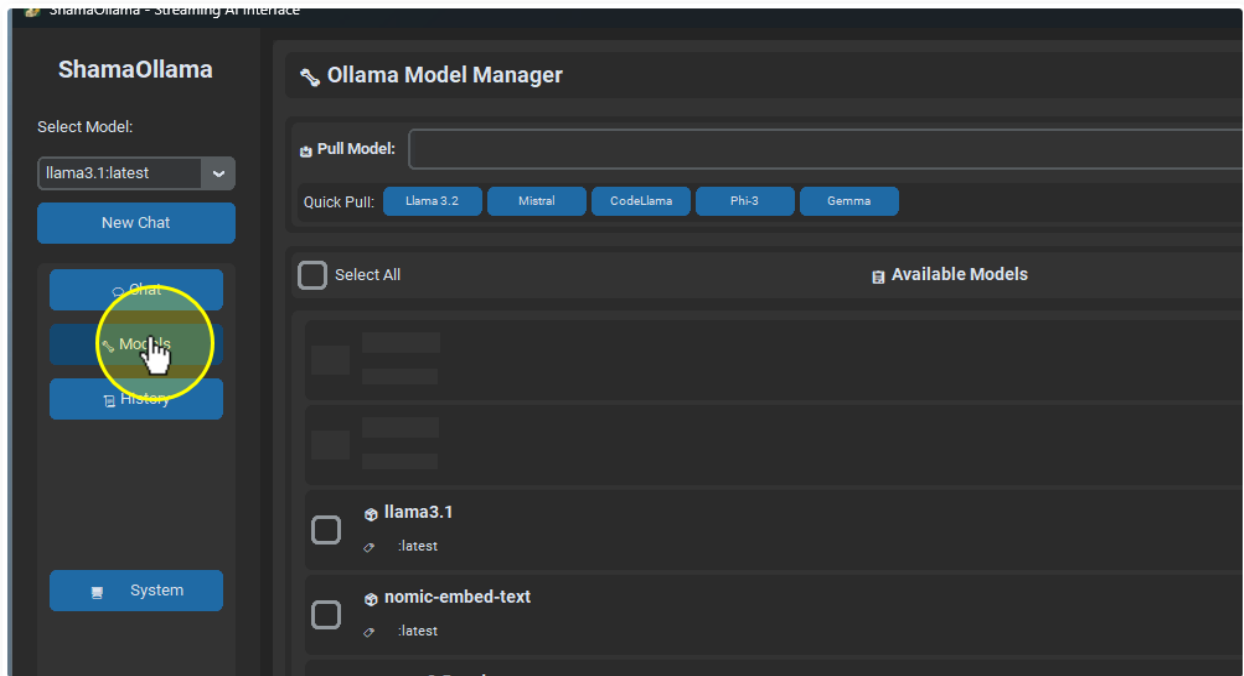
ShamaOllama - Streaming AI Interface

ShamaOllama

Select Model:

llama3.1:latest

New Chat

Chat

Models

History

System

Ollama Model Manager

Pull Model:

Quick Pull: Llama 3.2 Mistral CodeLlama Phi-3 Gemma

Select All

Available Models

llama3.1

:latest

nomic-embed-text

:latest